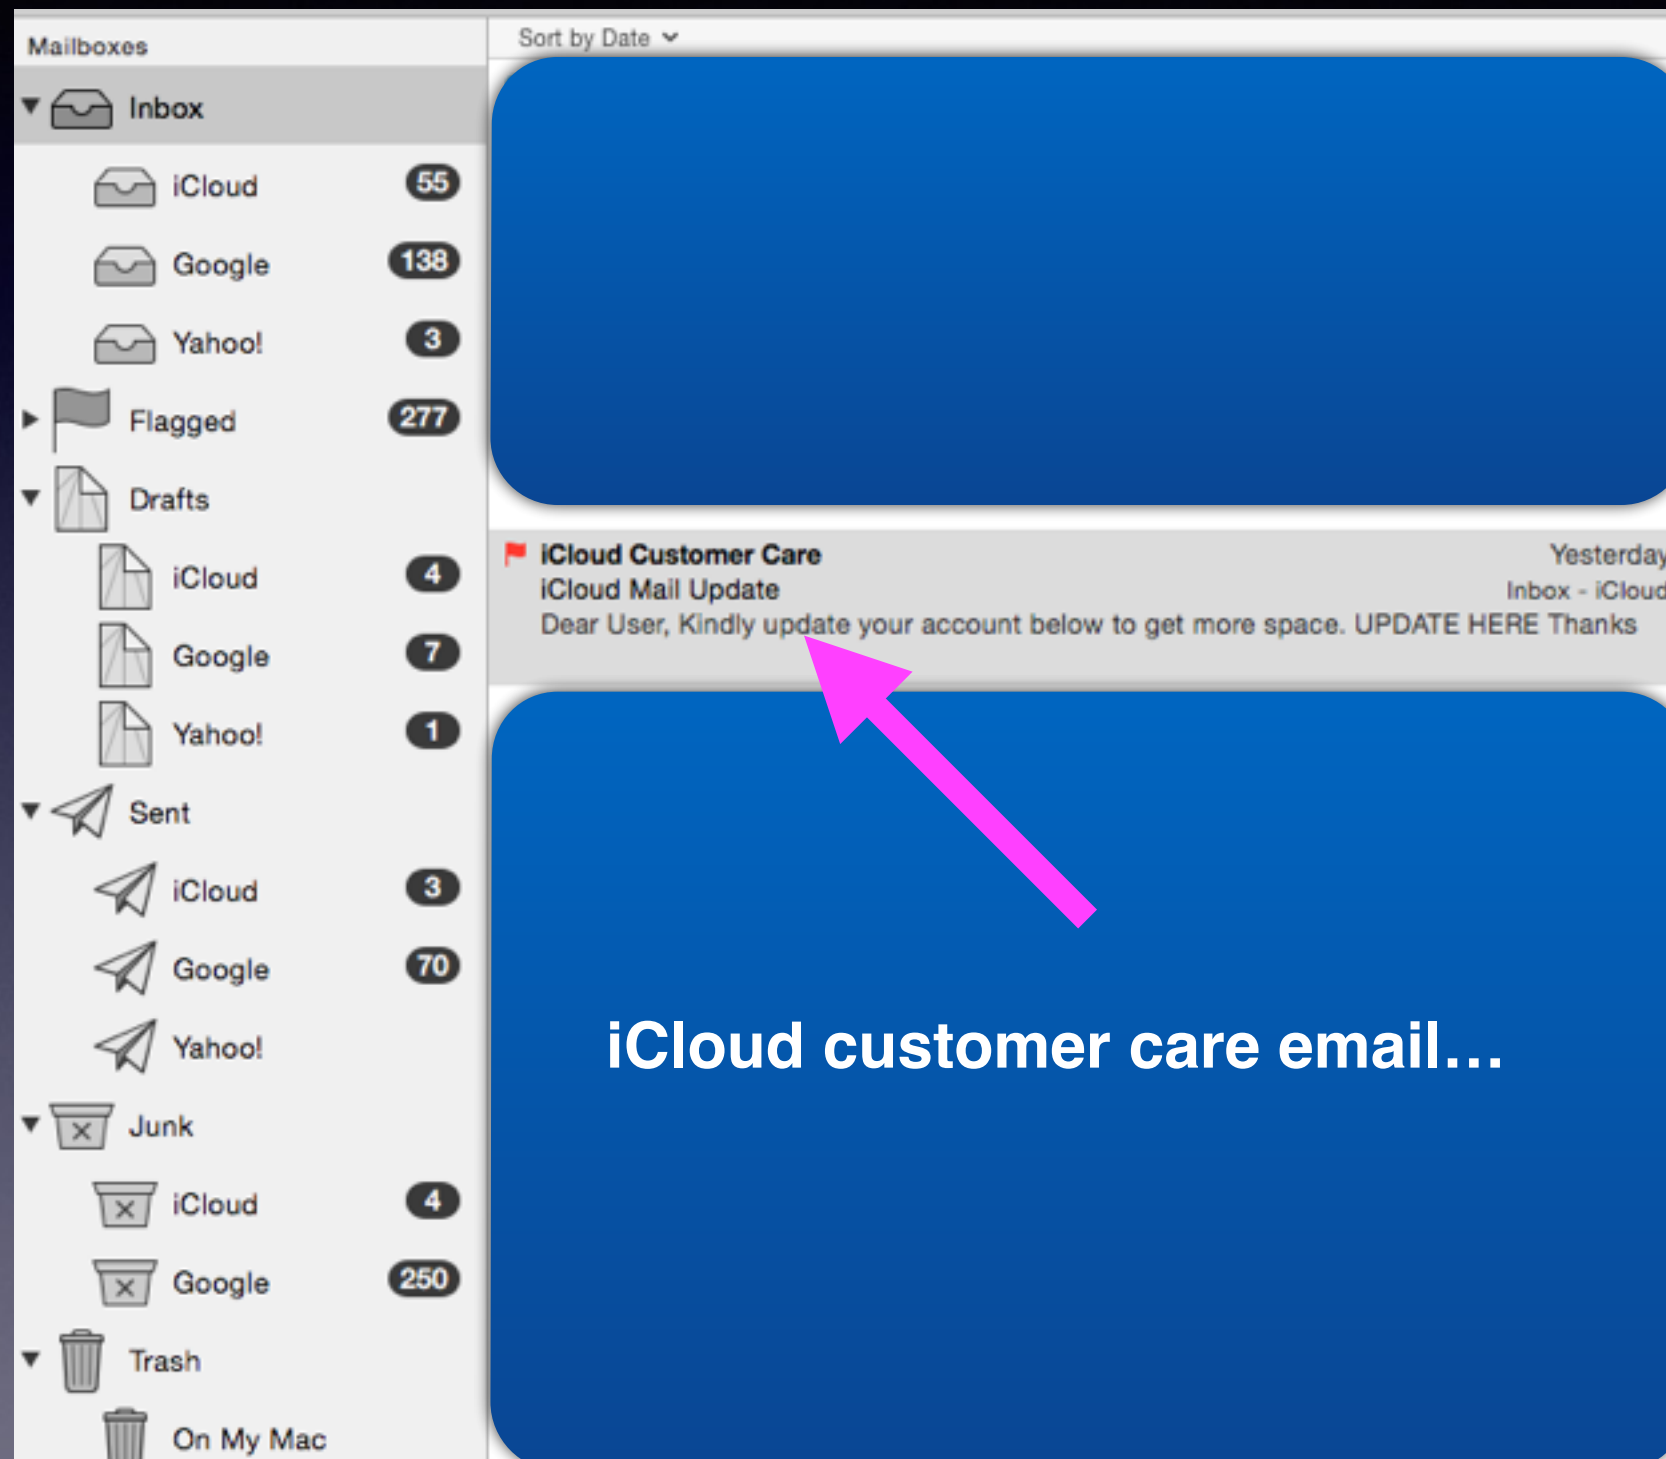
Mailboxes

Inbox

iCloud 55

Google 138

Yahoo! 3

Flagged 277

Drafts

iCloud 4

Google 7

Yahoo! 1

Sent

iCloud 3

Google 70

Yahoo!

Junk

iCloud 4

Google 250

Trash

On My Mac

Sort by Date

iCloud Customer Care Yesterday
iCloud Mail Update Inbox - iCloud
Dear User, Kindly update your account below to get more space. UPDATE HERE Thanks

iCloud customer care email…